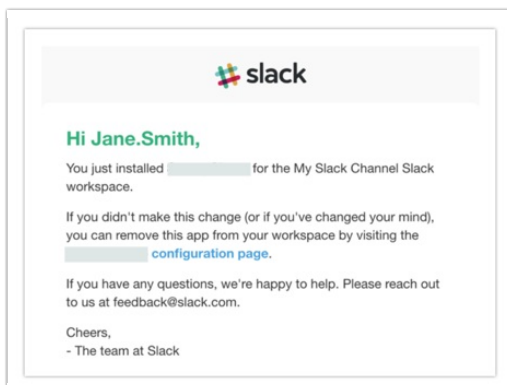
slack

Hi Jane.Smith,

You just installed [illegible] for the My Slack Channel Slack workspace.

If you didn't make this change (or if you've changed your mind), you can remove this app from your workspace by visiting the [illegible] configuration page.

If you have any questions, we're happy to help. Please reach out to us at feedback@slack.com.

Cheers,
- The team at Slack